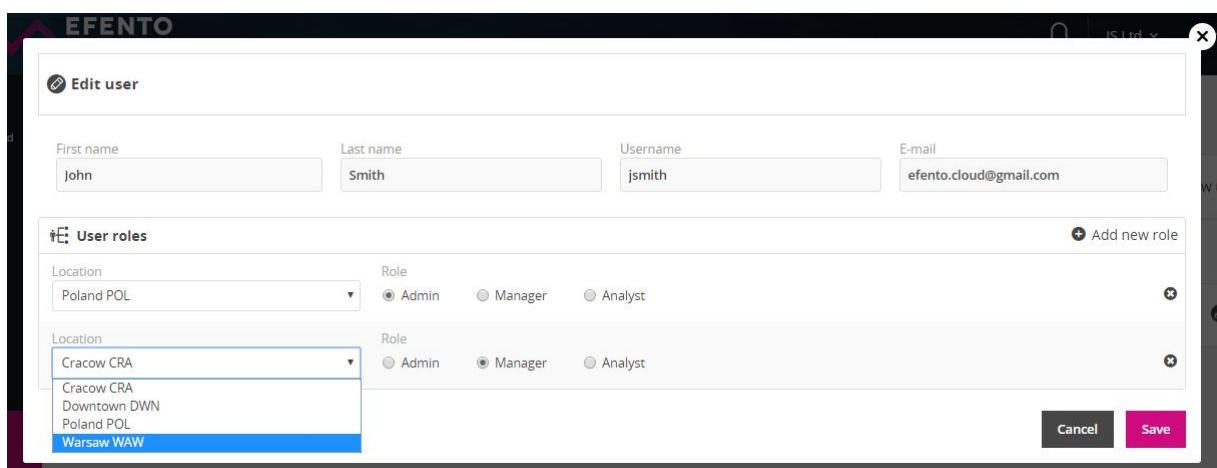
EFENTO

JS Ltd

Edit user

First name
John

Last name
Smith

Username
jsmith

E-mail
efento.cloud@gmail.com

User roles

Add new role

Location
Poland POL

Role
Admin Manager Analyst

Location
Cracow CRA

Role
Admin Manager Analyst

Cracow CRA
Downtown DWN
Poland POL
Warsaw WAW

Cancel Save